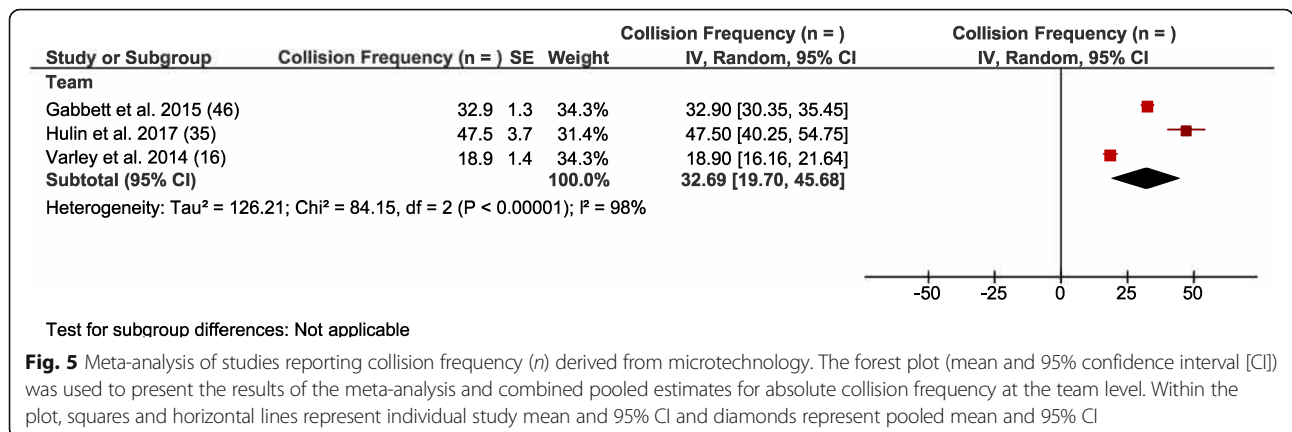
| Study or Subgroup | Collision Frequency (n = ) | SE | Weight | Collision Frequency (n = ) IV, Random, 95% CI | Collision Frequency (n = ) IV, Random, 95% CI |
|---|---|---|---|---|---|
| Team | | | | | |
| Gabbett et al. 2015 (46) | 32.9 | 1.3 | 34.3% | 32.90 [30.35, 35.45] | |
| Hulin et al. 2017 (35) | 47.5 | 3.7 | 31.4% | 47.50 [40.25, 54.75] | |
| Varley et al. 2014 (16) | 18.9 | 1.4 | 34.3% | 18.90 [16.16, 21.64] | |
| Subtotal (95% CI) | | | 100.0% | 32.69 [19.70, 45.68] | |

Heterogeneity: Tau² = 126.21; Chi² = 84.15, df = 2 (P < 0.00001); I² = 98%

-50 -25 0 25 50

Test for subgroup differences: Not applicable

Fig. 5 Meta-analysis of studies reporting collision frequency (n) derived from microtechnology. The forest plot (mean and 95% confidence interval [CI]) was used to present the results of the meta-analysis and combined pooled estimates for absolute collision frequency at the team level. Within the plot, squares and horizontal lines represent individual study mean and 95% CI and diamonds represent pooled mean and 95% CI